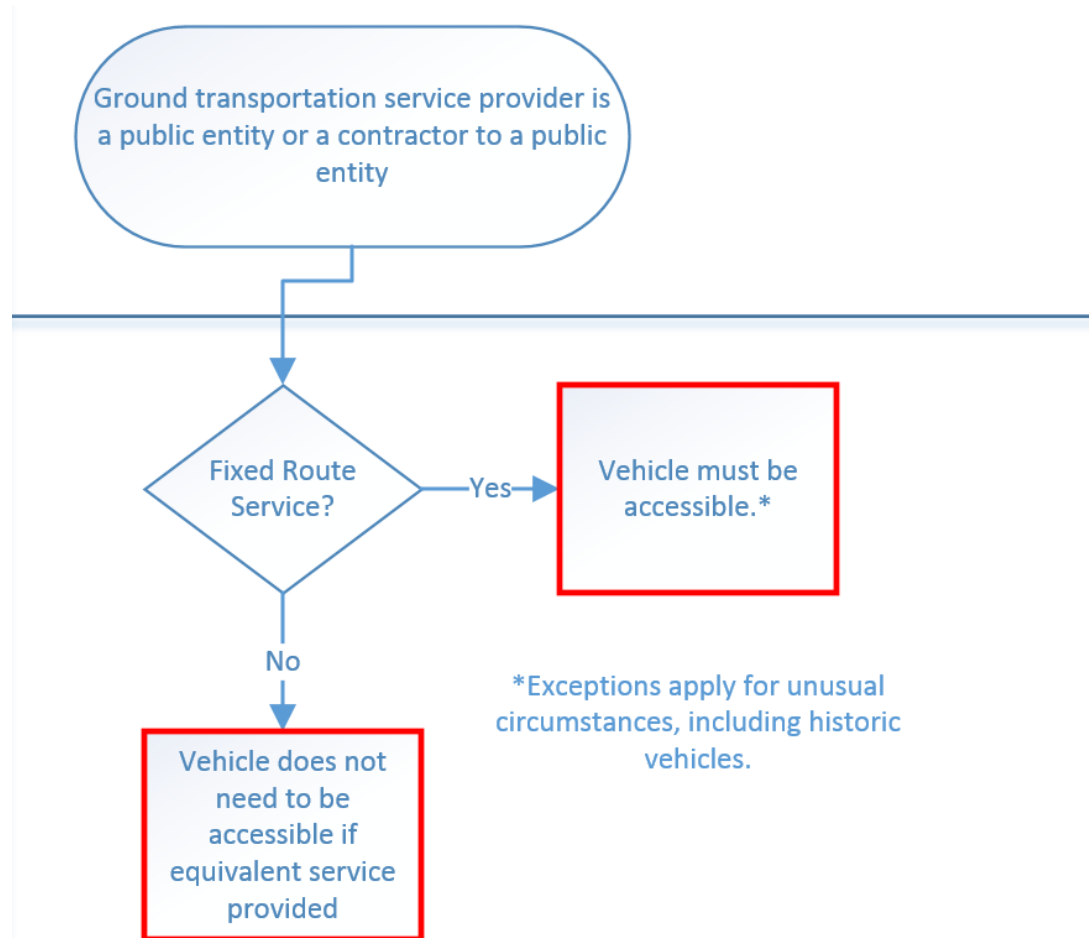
Ground transportation service provider is a public entity or a contractor to a public entity

Fixed Route Service?

Yes

Vehicle must be accessible.*

No

*Exceptions apply for unusual circumstances, including historic vehicles.

Vehicle does not need to be accessible if equivalent service provided